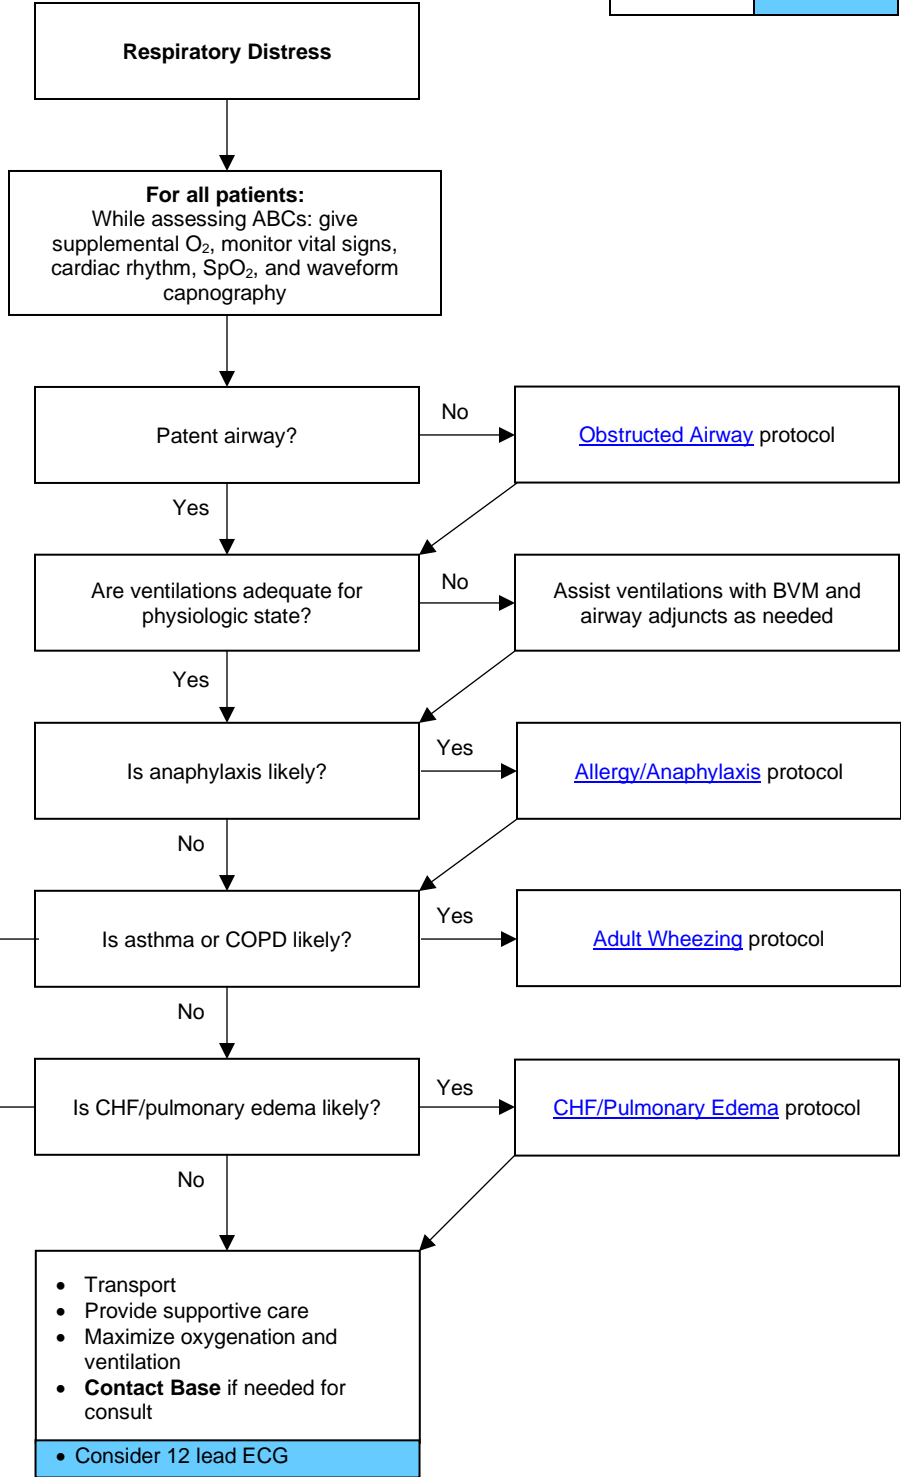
Respiratory Distress

For all patients:
While assessing ABCs: give supplemental $O_2$, monitor vital signs, cardiac rhythm, $SpO_2$, and waveform capnography

Patent airway?

No

Obstructed Airway protocol

Yes

Are ventilations adequate for physiologic state?

No

Assist ventilations with BVM and airway adjuncts as needed

Yes

Is anaphylaxis likely?

Yes

Allergy/Anaphylaxis protocol

No

Is asthma or COPD likely?

Yes

Adult Wheezing protocol

No

Is CHF/pulmonary edema likely?

Yes

CHF/Pulmonary Edema protocol

No

- Transport
- Provide supportive care
- Maximize oxygenation and ventilation
- **Contact Base** if needed for consult

- Consider 12 lead ECG